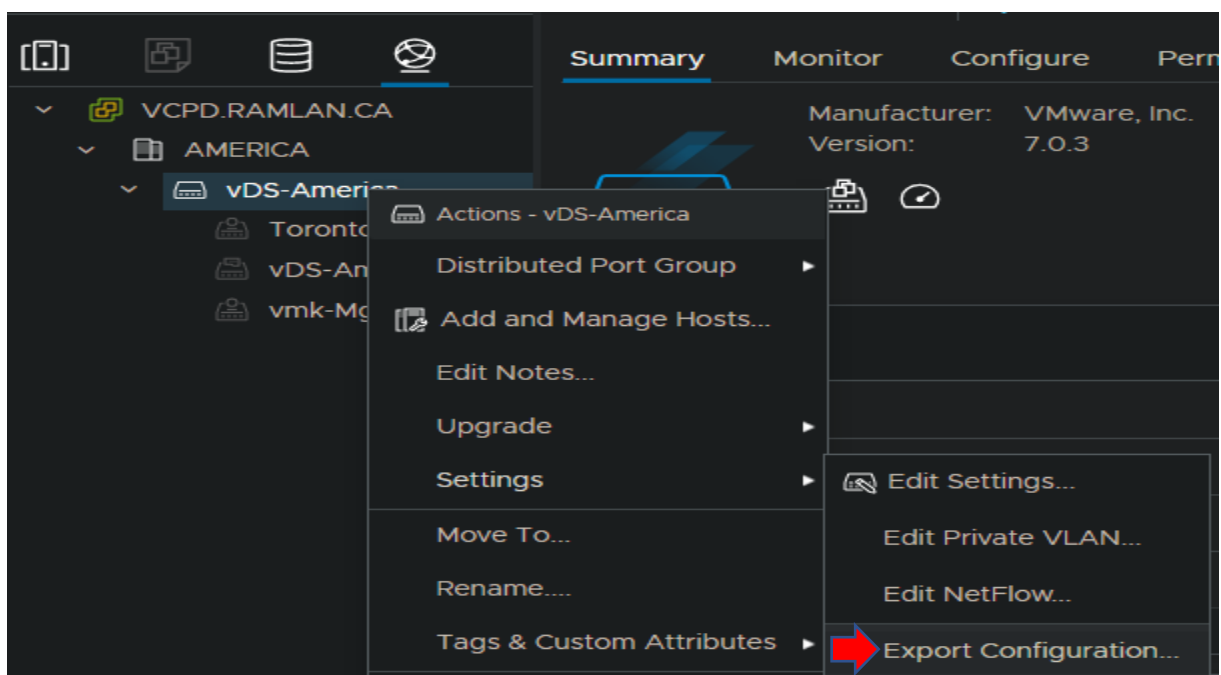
VCPD.RAMLAN.CA
AMERICA
vDS-Americ
Toronto
vDS-An
vmk-Mg

Summary
Monitor
Configure
Perm

Manufacturer: VMware, Inc.
Version: 7.0.3

Actions - vDS-America
Distributed Port Group
Add and Manage Hosts...
Edit Notes...
Upgrade
Settings
Move To...
Rename....
Tags & Custom Attributes

Edit Settings...
Edit Private VLAN...
Edit NetFlow...
Export Configuration...